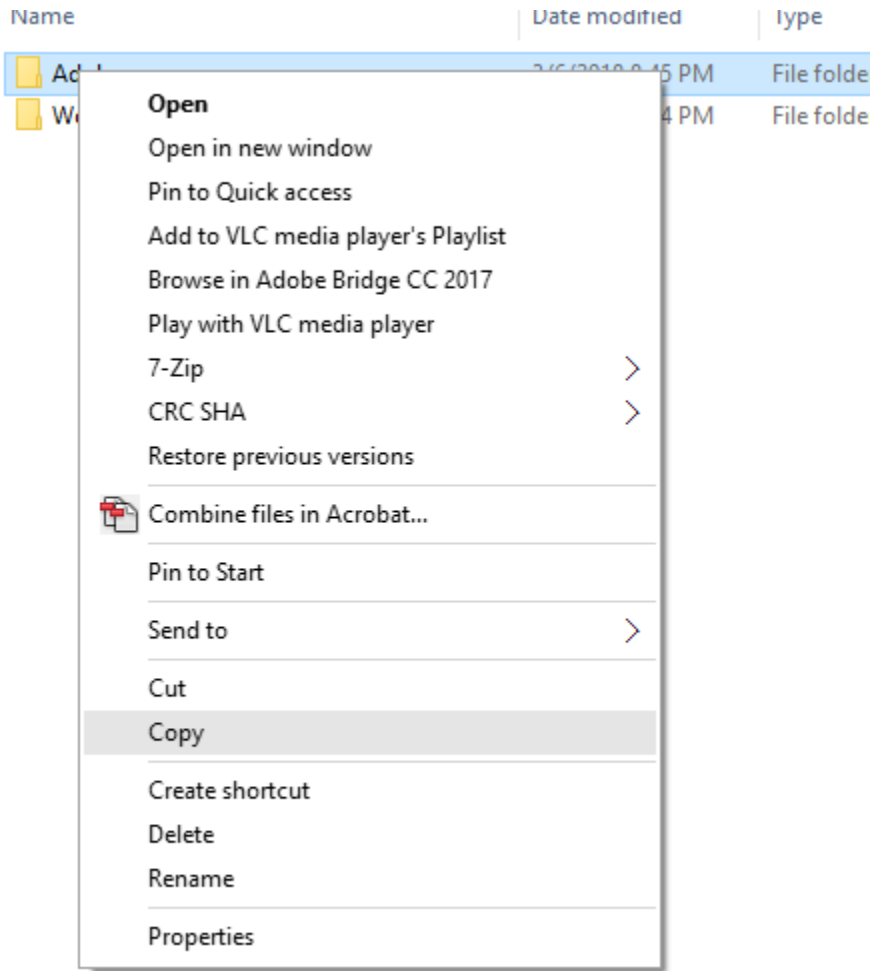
Name | Date modified | Type

Ad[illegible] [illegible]5 PM File folde
W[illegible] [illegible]4 PM File folde

Open
Open in new window
Pin to Quick access
Add to VLC media player's Playlist
Browse in Adobe Bridge CC 2017
Play with VLC media player
7-Zip
CRC SHA
Restore previous versions
Combine files in Acrobat...
Pin to Start
Send to
Cut
Copy
Create shortcut
Delete
Rename
Properties